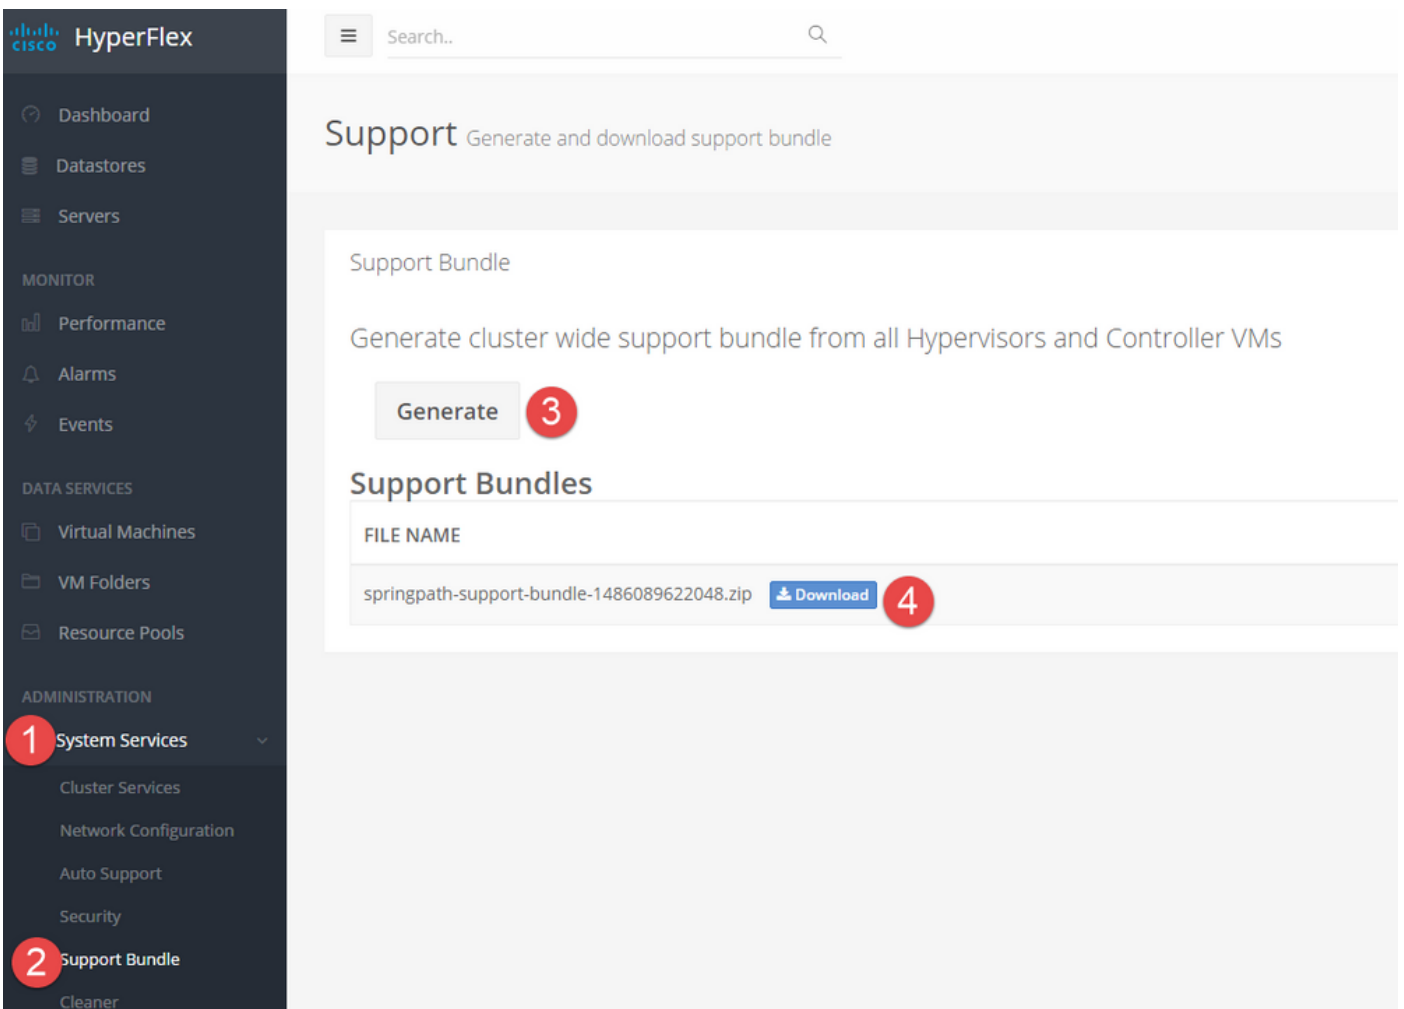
cisco HyperFlex

Dashboard
Datastores
Servers

MONITOR
Performance
Alarms
Events

DATA SERVICES
Virtual Machines
VM Folders
Resource Pools

ADMINISTRATION
1 System Services
Cluster Services
Network Configuration
Auto Support
Security
2 Support Bundle
Cleaner

Search..

Support Generate and download support bundle

Support Bundle

Generate cluster wide support bundle from all Hypervisors and Controller VMs

Generate 3

Support Bundles

| FILE NAME |
|---|
| springpath-support-bundle-1486089622048.zip Download 4 |